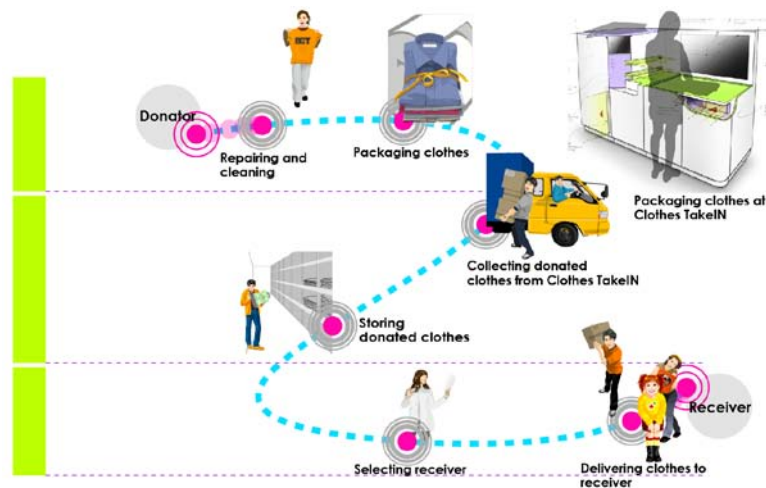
Donator

Repairing and cleaning

Packaging clothes

Packaging clothes at Clothes TakeIN

Collecting donated clothes from Clothes TakeIN

Storing donated clothes

Receiver

Selecting receiver

Delivering clothes to receiver